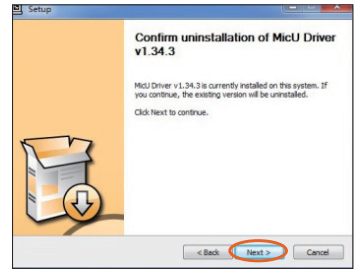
Setup

Confirm uninstallation of MicU Driver v1.34.3

MicU Driver v1.34.3 is currently installed on this system. If you continue, the existing version will be uninstalled.

Click Next to continue.

< Back
Next >
Cancel